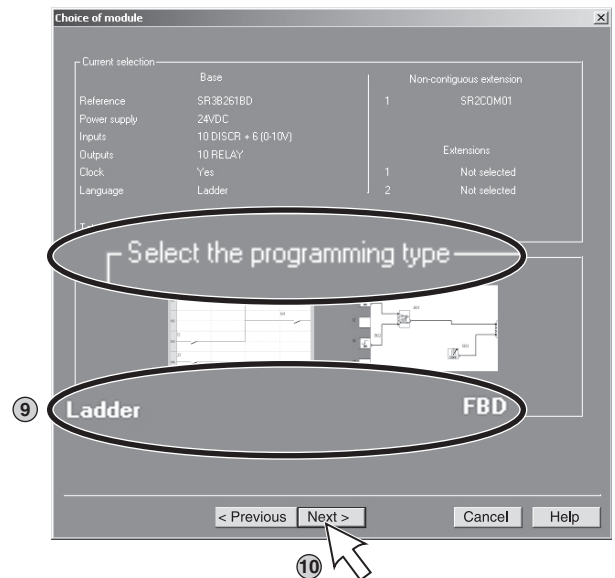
Choice of module

Current selection

Base

Reference SR3B261BD
Power supply 24VDC
Inputs 10 DISCR + 6 (0-10V)
Outputs 10 RELAY
Clock Yes
Language Ladder

Non-contiguous extension

1 SR2COM01

Extensions

1 Not selected
2 Not selected

Select the programming type

9

Ladder

FBD

< Previous

Next >

Cancel

Help

10